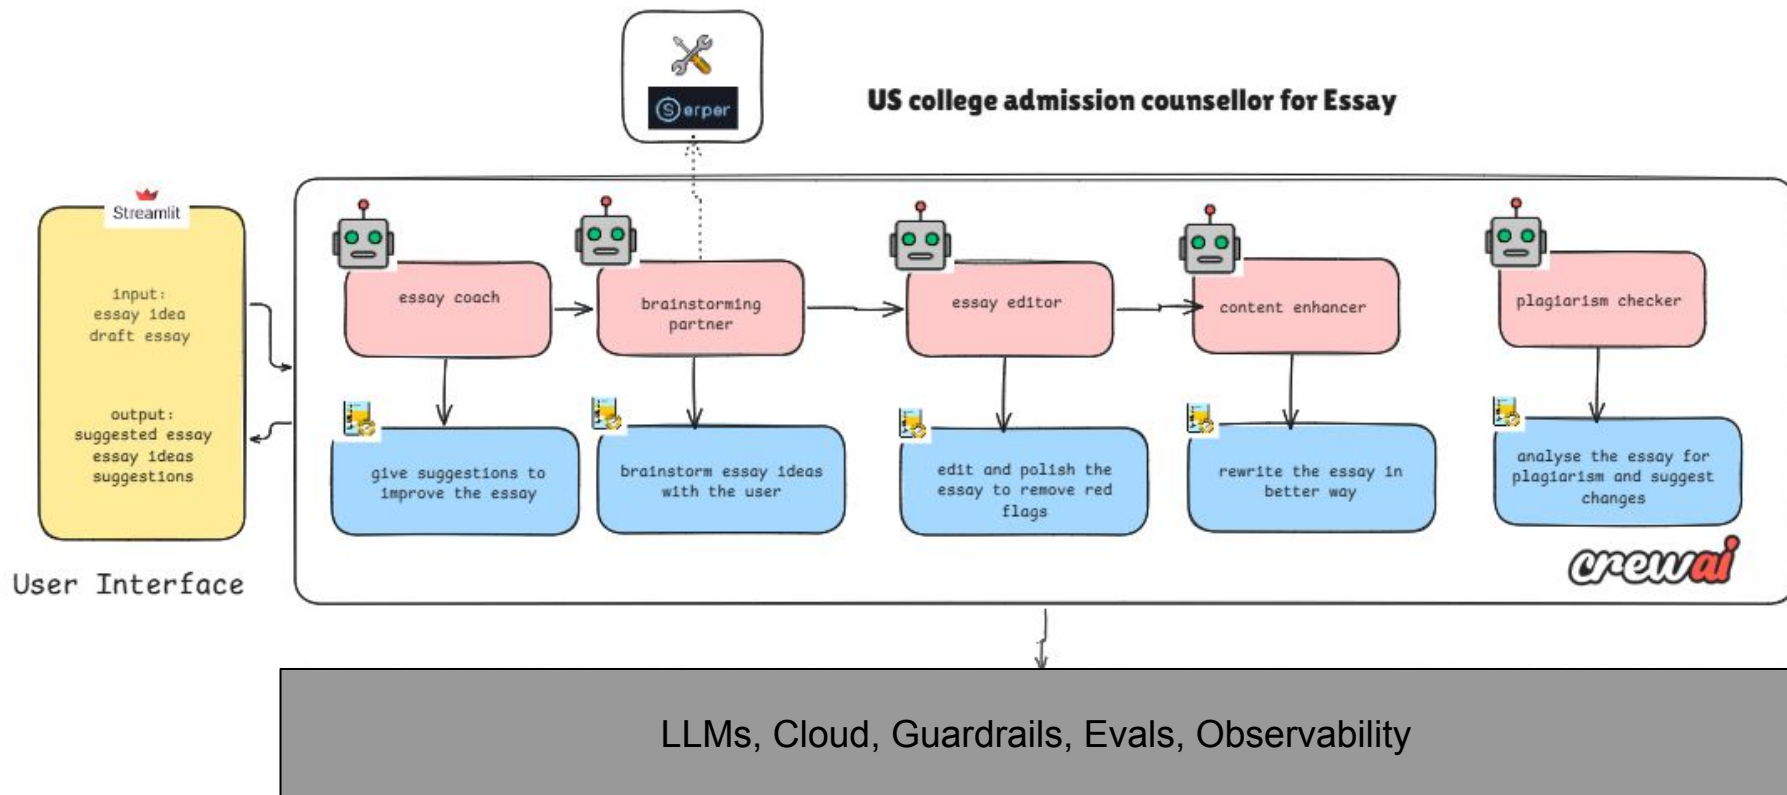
Serper

US college admission counsellor for Essay

Streamlit

input:
essay idea
draft essay

output:
suggested essay
essay ideas
suggestions

User Interface

essay coach

give suggestions to improve the essay

brainstorming partner

brainstorm essay ideas with the user

essay editor

edit and polish the essay to remove red flags

content enhancer

rewrite the essay in better way

plagiarism checker

analyse the essay for plagiarism and suggest changes

crewai

LLMs, Cloud, Guardrails, Evals, Observability